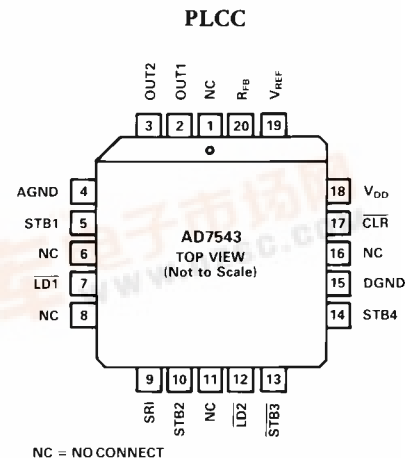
PLCC

OUT2 OUT1 NC $R_{FB}$ $V_{REF}$

3 2 1 20 19

AGND 4
STB1 5
NC 6
$\overline{LD1}$ 7
NC 8

AD7543
TOP VIEW
(Not to Scale)

18 $V_{DD}$
17 $\overline{CLR}$
16 NC
15 DGND
14 STB4

9 10 11 12 13

SRI STB2 NC $\overline{LD2}$ $\overline{STB3}$

NC = NO CONNECT